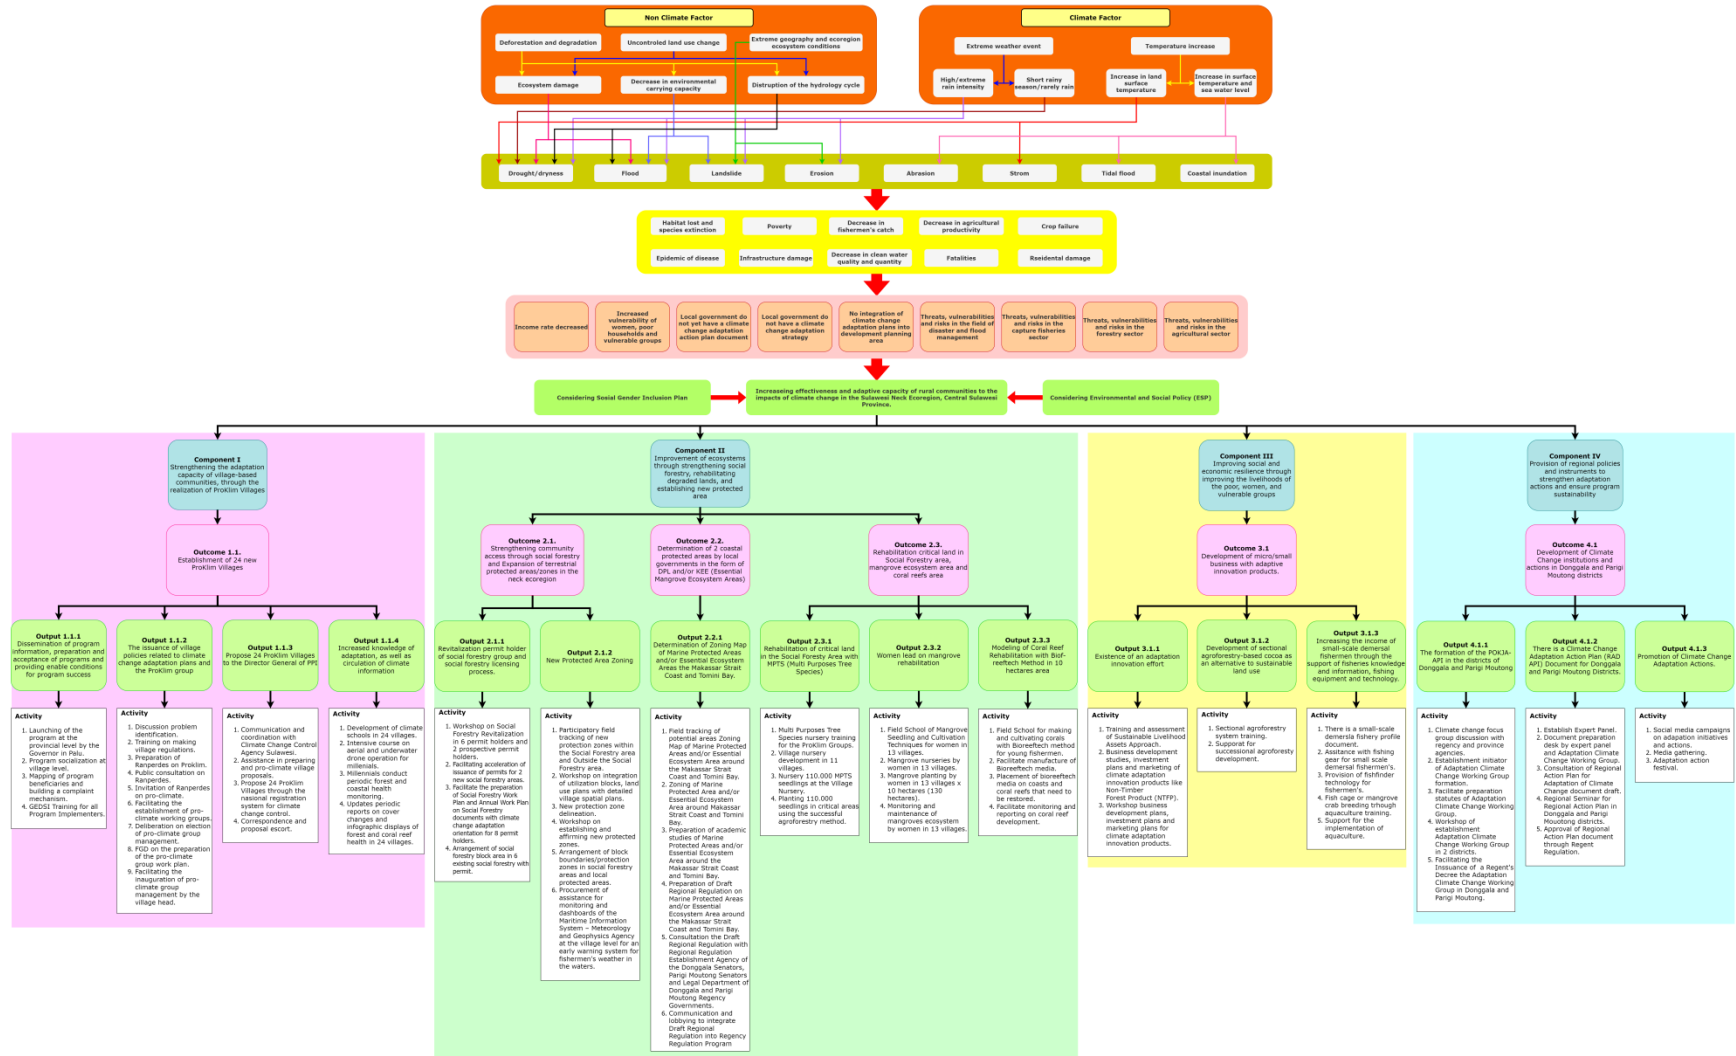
Non Climate Factor

Deforestation and degradation

Uncontroled land use change

Extreme geography and ecoregion ecosystem conditions

Ecosystem damage

Decrease in environmental carrying capacity

Distruption of the hydrology cycle

Climate Factor

Extreme weather event

Temperature increase

High/extreme rain intensity

Short rainy season/rarely rain

Increase in land surface temperature

Increase in surface temperature and sea water level

Drought/dryness

Flood

Landslide

Erosion

Abrasion

Strom

Tidal flood

Coastal inundation

Habitat lost and species extinction

Poverty

Decrease in fishermen's catch

Decrease in agricultural productivity

Crop failure

Epidemic of disease

Infrastructure damage

Decrease in clean water quality and quantity

Fatalities

Residental damage

Income rate decreased

Increased vulnerability of women, poor households and vulnerable groups

Local government do not yet have a climate change adaptation action plan document

Local government do not have a climate change adaptation strategy

No integration of climate change adaptation plans into development planning area

Threats, vulnerabilities and risks in the field of disaster and flood management

Threats, vulnerabilities and risks in the capture fisheries sector

Threats, vulnerabilities and risks in the forestry sector

Threats, vulnerabilities and risks in the agricultural sector

Considering Social Gender Inclusion Plan

Increasing effectiveness and adaptive capacity of rural communities to the impacts of climate change in the Sulawesi Neck Ecoregion, Central Sulawesi Province.

Considering Environmental and Social Policy (ESP)

Component I
Strengthening the adaptation capacity of village-based communities, through the realization of ProKlim Villages

Outcome 1.1.
Establishment of 24 new ProKlim Villages

Output 1.1.1
Dissemination of program information, preparation and acceptance of programs and providing enable conditions for program success

Output 1.1.2
The issuance of village policies related to climate change adaptation plans and the ProKlim group

Output 1.1.3
Propose 24 ProKlim Villages to the Director General of PPI

Output 1.1.4
Increased knowledge of adaptation, as well as circulation of climate information

Activity
1. Launching of the program at the provincial level by the Governor in Palu.
2. Program socialization at village level.
3. Mapping of program beneficiaries and building a complaint mechanism.
4. GEDSI Training for all Program Implementers.

Activity
1. Discussion problem identification.
2. Training on making village regulations.
3. Preparation of Ranperdes on Proklim.
4. Public consultation on Ranperdes.
5. Invitation of Ranperdes on pro-climate.
6. Facilitating the establishment of pro-climate working groups.
7. Deliberation on election of pro-climate group management.
8. FGD on the preparation of the pro-climate group work plan.
9. Facilitating the inauguration of pro-climate group management by the village head.

Activity
1. Communication and coordination with Climate Change Control Agency Sulawesi.
2. Assistance in preparing and pro-climate village proposals.
3. Propose 24 ProKlim Villages through the nasional registration system for climate change control.
4. Correspondence and proposal escort.

Activity
1. Development of climate schools in 24 villages.
2. Intensive course on aerial and underwater drone operation for millenials.
3. Millennials conduct periodic forest and coastal health monitoring.
4. Updates periodic reports on cover changes and infographic displays of forest and coral reef health in 24 villages.

Component II
Improvement of ecosystems through strengthening social forestry, rehabilitating degraded lands, and establishing new protected area

Outcome 2.1.
Strengthening community access through social forestry and Expansion of terrestrial protected areas/zones in the neck ecoregion

Outcome 2.2.
Determination of 2 coastal protected areas by local governments in the form of DPL and/or KEE (Essential Mangrove Ecosystem Areas)

Outcome 2.3.
Rehabilitation critical land in Social Forestry area, mangrove ecosystem area and coral reefs area

Output 2.1.1
Revitalization permit holder of social forestry group and social forestry licensing process.

Output 2.1.2
New Protected Area Zoning

Output 2.2.1
Determination of Zoning Map of Marine Protected Areas and/or Essential Ecosystem Areas the Makassar Strait Coast and Tomini Bay.

Output 2.3.1
Rehabilitation of critical land in the Social Forestry Area with MPTS (Multi Purposes Tree Species)

Output 2.3.2
Women lead on mangrove rehabilitation

Output 2.3.3
Modeling of Coral Reef Rehabilitation with Bioffreeftech Method in 10 hectares area

Activity
1. Workshop on Social Forestry Revitalization in 6 permit holders and 2 prospective permit holders.
2. Facilitating acceleration of issuance of permits for 2 new social forestry areas.
3. Facilitate the preparation of Social Forestry Work Plan and Annual Work Plan on Social Forestry documents with climate change adaptation orientation for 8 permit holders.
4. Arrangement of social forestry block area in 6 existing social forestry with permit.

Activity
1. Participatory field tracking of new protection zones within the Social Forestry area and Outside the Social Forestry area.
2. Workshop on integration of utilization blocks, land use plans with detailed village spatial plans.
3. New protection zone delineation.
4. Workshop on establishing and affirming new protected zones.
5. Arrangement of block boundaries/protection zones in social forestry areas and local protected areas.
6. Procurement of assistance for monitoring and dashboards of the Maritime Information System – Meteorology and Geophysics Agency at the village level for an early warning system for fishermen's weather in the waters.

Activity
1. Field tracking of potential areas Zoning Map of Marine Protected Areas and/or Essential Ecosystem Area around the Makassar Strait Coast and Tomini Bay.
2. Zoning of Marine Protected Area and/or Essential Ecosystem Area around Makassar Strait Coast and Tomini Bay.
3. Preparation of academic studies of Marine Protected Areas and/or Essential Ecosystem Area around the Makassar Strait Coast and Tomini Bay.
4. Preparation of Draft Regional Regulation on Marine Protected Areas and/or Essential Ecosystem Area around the Makassar Strait Coast and Tomini Bay.
5. Consultation the Draft Regional Regulation with Regional Regulation Establishment Agency of the Donggala Senators, Parigi Moutong Senators and Legal Department of Donggala and Parigi Moutong Regency Governments.
6. Communication and lobbying to integrate Draft Regional Regulation into Regency Regulation Program

Activity
1. Multi Purposes Tree Species nursery training for the ProKlim Groups.
2. Village nursery development in 11 villages.
3. Nursery 110.000 MPTS seedlings at the Village Nursery.
4. Planting 110.000 seedlings in critical areas using the successful agroforestry method.

Activity
1. Field School of Mangrove Seedling and Cultivation Techniques for women in 13 villages.
2. Mangrove nurseries by women in 13 villages.
3. Mangrove planting by women in 13 villages x 10 hectares (130 hectares).
4. Monitoring and maintenance of mangroves ecosystem by women in 13 villages.

Activity
1. Field School for making and cultivating corals with Bioreeftech method for young fishermen.
2. Facilitate manufacture of Bioreeftech media.
3. Placement of bioreeftech media on coasts and coral reefs that need to be restored.
4. Facilitate monitoring and reporting on coral reef development.

Component III
Improving social and economic resilience through improving the livelihoods of the poor, women, and vulnerable groups

Outcome 3.1
Development of micro/small business with adaptive innovation products.

Output 3.1.1
Existence of an adaptation innovation effort

Output 3.1.2
Development of sectional agroforestry-based cocoa as an alternative to sustainable land use

Output 3.1.3
Increasing the income of small-scale demersal fishermen through the support of fisheries knowledge and information, fishing equipment and technology.

Activity
1. Training and assessment of Sustainable Livelihood Assets Approach.
2. Business development studies, investment plans and marketing of climate adaptation innovation products like Non-Timber Forest Product (NTFP).
3. Workshop business development plans, investment plans and marketing plans for climate adaptation innovation products.

Activity
1. Sectional agroforestry system training.
2. Supporat for successional agroforestry development.

Activity
1. There is a small-scale demersla fishery profile document.
2. Assistance with fishing gear for small scale demersal fishermen's.
3. Provision of fishfinder technology for fishermen's.
4. Fish cage or mangrove crab breeding through aquaculture training.
5. Support for the implementation of aquaculture.

Component IV
Provision of regional policies and instruments to strengthen adaptation actions and ensure program sustainability

Outcome 4.1
Development of Climate Change institutions and actions in Donggala and Parigi Moutong districts

Output 4.1.1
The formation of the POKJA-API in the districts of Donggala and Parigi Moutong

Output 4.1.2
There is a Climate Change Adaptation Action Plan (RAD API) Document for Donggala and Parigi Moutong Districts.

Output 4.1.3
Promotion of Climate Change Adaptation Actions.

Activity
1. Climate change focus group discussion with regency and province agencies.
2. Establishment initiator of Adaptation Climate Change Working Group formation.
3. Facilitate preparation statutes of Adaptation Climate Change Working Group.
4. Workshop of establishment Adaptation Climate Change Working Group in 2 districts.
5. Facilitating the Inssuance of a Regent's Decree the Adaptation Climate Change Working Group in Donggala and Parigi Moutong.

Activity
1. Establish Expert Panel.
2. Document preparation desk by expert panel and Adaptation Climate Change Working Group.
3. Consultation of Regional Action Plan for Adaptation of Climate Change document draft.
4. Regional Seminar for Regional Action Plan in Donggala and Parigi Moutong districts.
5. Approval of Regional Action Plan document through Regent Regulation.

Activity
1. Social media campaigns on adapation initiatives and actions.
2. Media gathering.
3. Adaptation action festival.